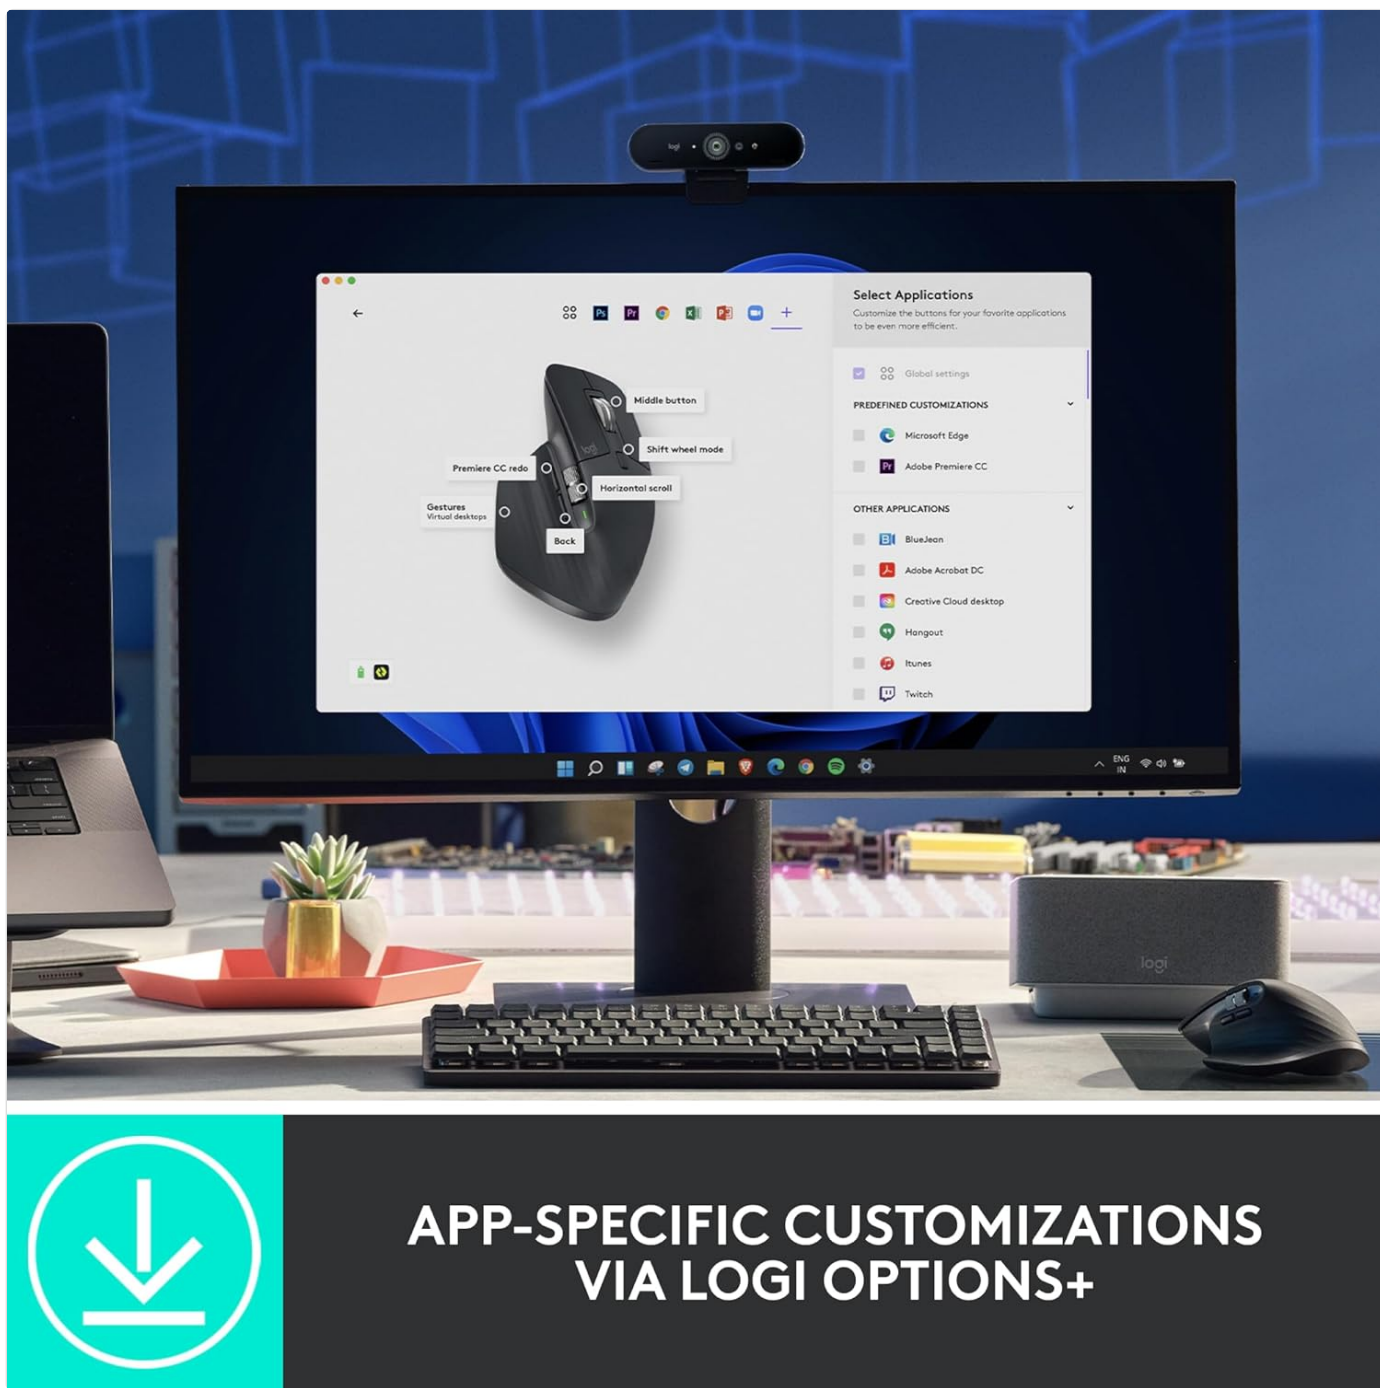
logi

Middle button
Shift wheel mode
Premiere CC redo
Horizontal scroll
Gestures
Virtual desktops
Back

Select Applications
Customize the buttons for your favorite applications to be even more efficient.

Global settings
PREDEFINED CUSTOMIZATIONS
Microsoft Edge
Adobe Premiere CC
OTHER APPLICATIONS
BlueJean
Adobe Acrobat DC
Creative Cloud desktop
Hangout
Itunes
Twitch

ENG
IN

logi

APP-SPECIFIC CUSTOMIZATIONS VIA LOGI OPTIONS+